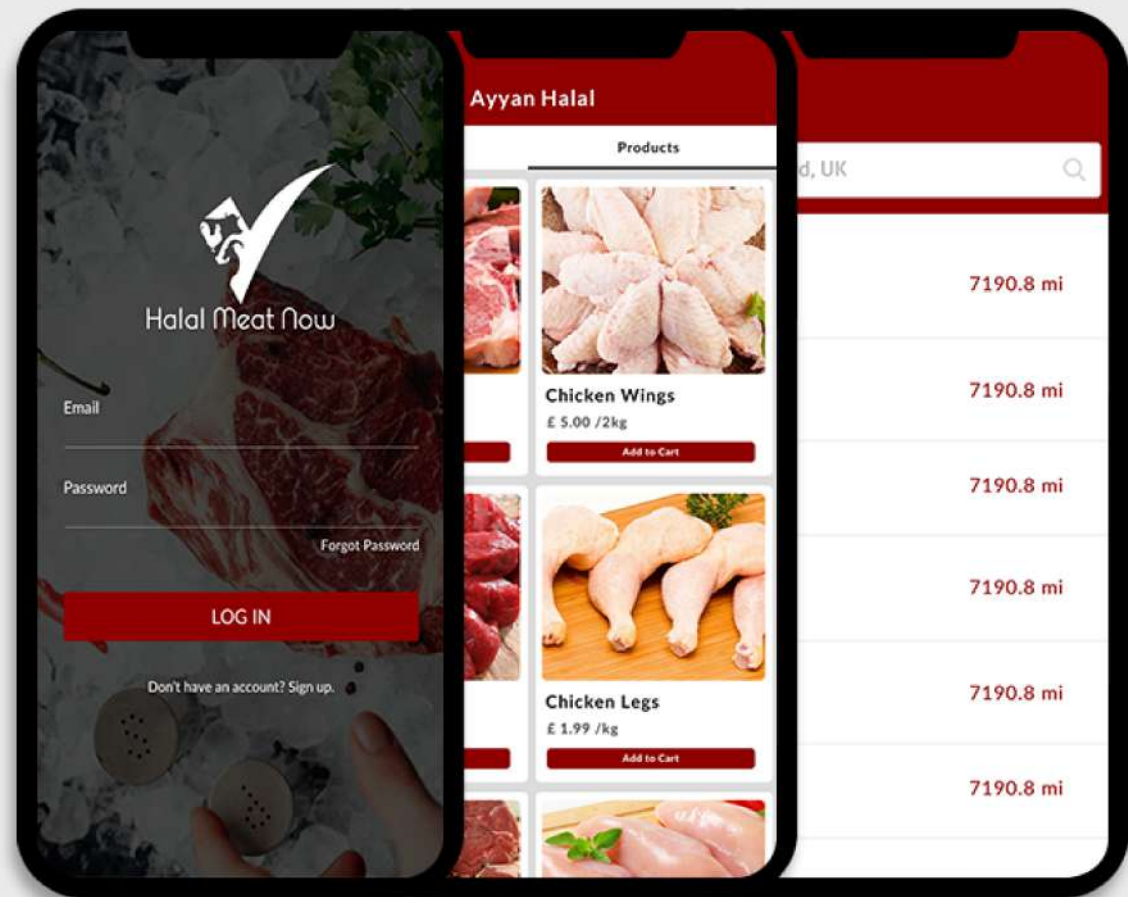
Halal Meat Now

Email

Password

Forgot Password

LOG IN

Don't have an account? Sign up.

Ayyan Halal

Products

Chicken Wings
£ 5.00 /2kg
Add to Cart

Chicken Legs
£ 1.99 /kg
Add to Cart

d, UK

7190.8 mi

7190.8 mi

7190.8 mi

7190.8 mi

7190.8 mi

7190.8 mi